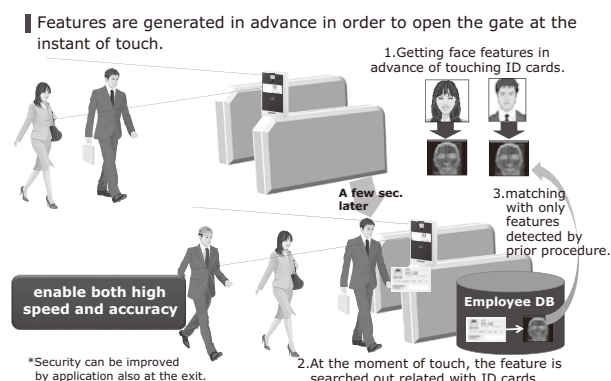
Features are generated in advance in order to open the gate at the instant of touch.

1.Getting face features in advance of touching ID cards.

A few sec. later

3.matching with only features detected by prior procedure.

enable both high speed and accuracy

Employee DB

*Security can be improved by application also at the exit.

2.At the moment of touch, the feature is searched out related with ID cards.